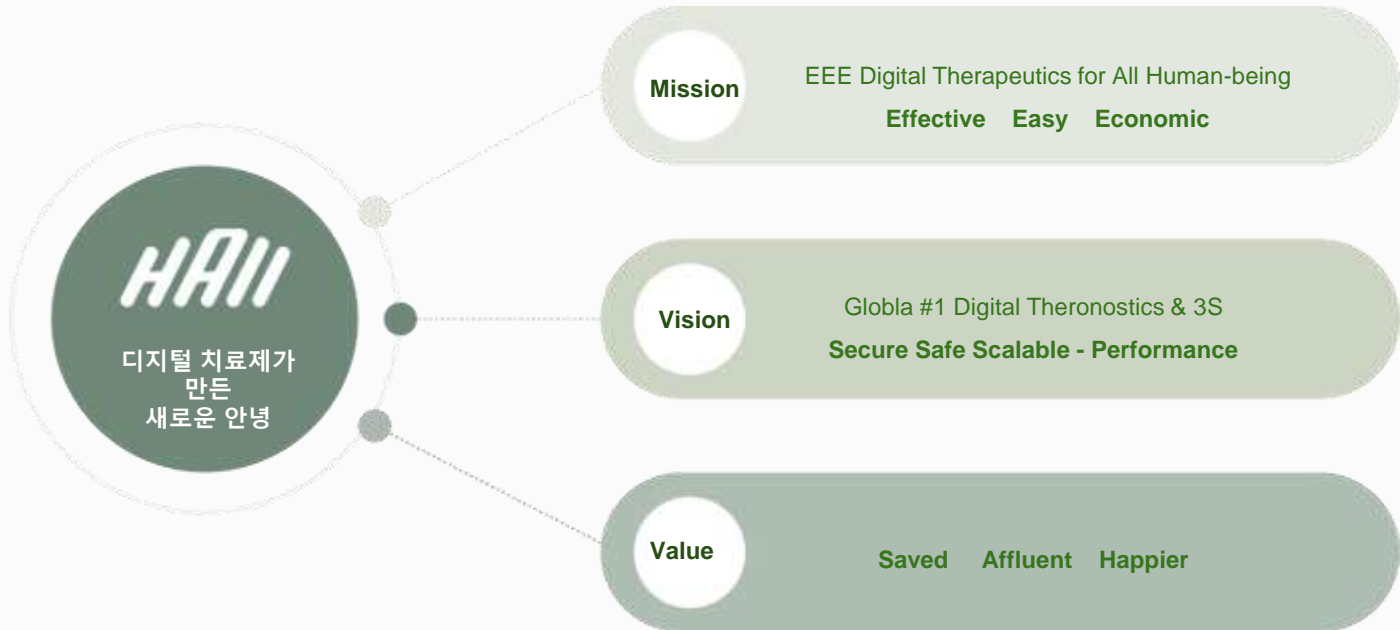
HAII

디지털 치료제가 만든 새로운 안녕

Mission

EEE Digital Therapeutics for All Human-being

Effective Easy Economic

Vision

Globla #1 Digital Theronostics & 3S

Secure Safe Scalable - Performance

Value

Saved Affluent Happier